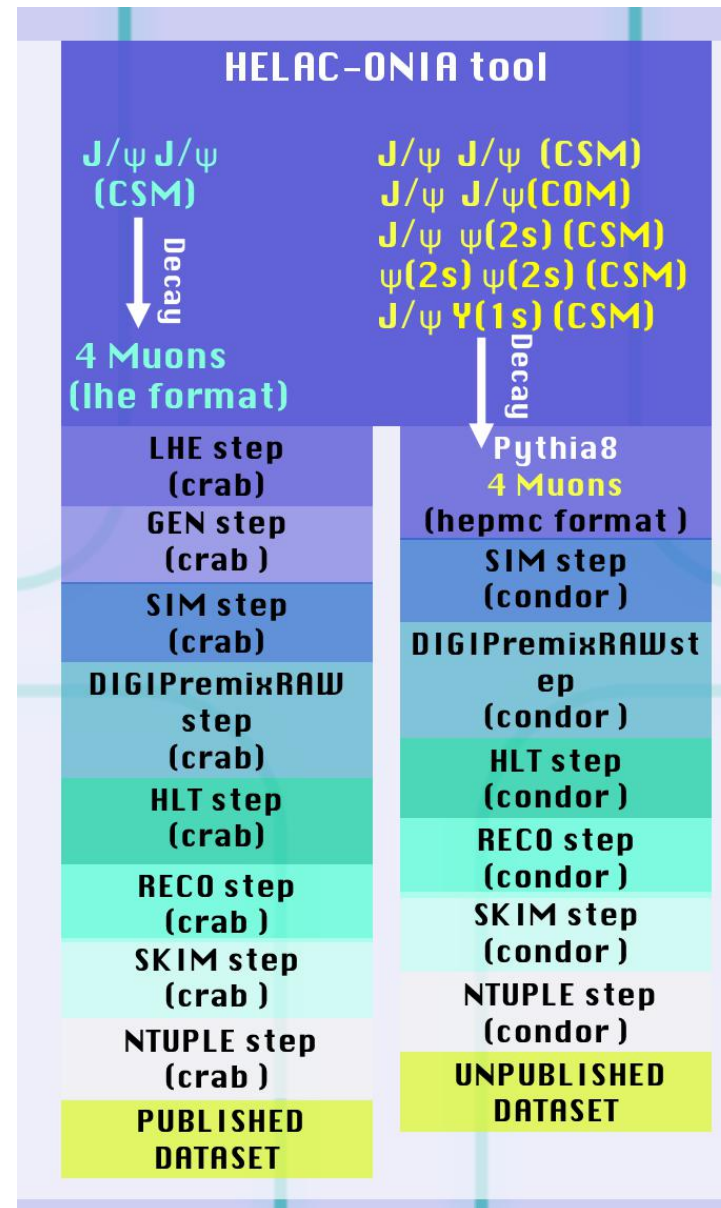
HELAC-ONIA tool

J/ψ J/ψ (CSM)

Decay

4 Muons (lhe format)

J/ψ J/ψ (CSM)
J/ψ J/ψ(COM)
J/ψ ψ(2s) (CSM)
ψ(2s) ψ(2s) (CSM)
J/ψ Υ(1s) (CSM)

Decay

LHE step (crab)

GEN step (crab )

SIM step (crab)

DIGIPremixRAW step (crab)

HLT step (crab)

RECO step (crab )

SKIM step (crab )

NTUPLE step (crab )

PUBLISHED DATASET

Pythia8
4 Muons
(hepmc format )

SIM step (condor )

DIGIPremixRAWstep (condor )

HLT step (condor )

RECO step (condor )

SKIM step (condor )

NTUPLE step (condor )

UNPUBLISHED DATASET